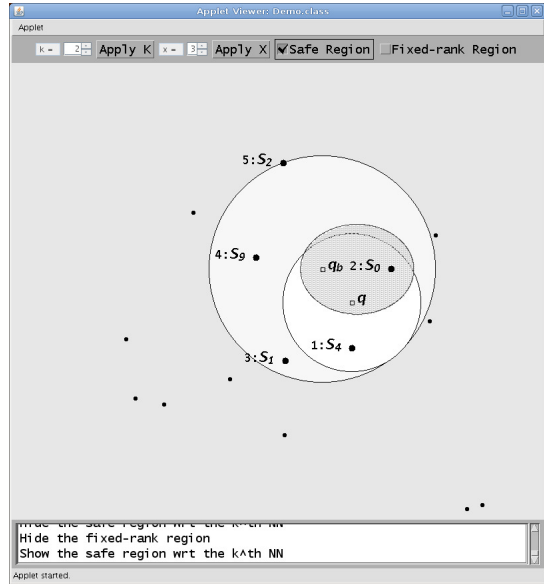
Applet Viewer: Demo.class

Applet

k = 2 Apply K x = 3 Apply X Safe Region Fixed-rank Region

5:$S_2$

4:$S_9$

$q_b$ 2:$S_0$

$q$

1:$S_4$

3:$S_1$

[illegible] the safe region wrt the k^th NN
Hide the fixed-rank region
Show the safe region wrt the k^th NN

Applet started.